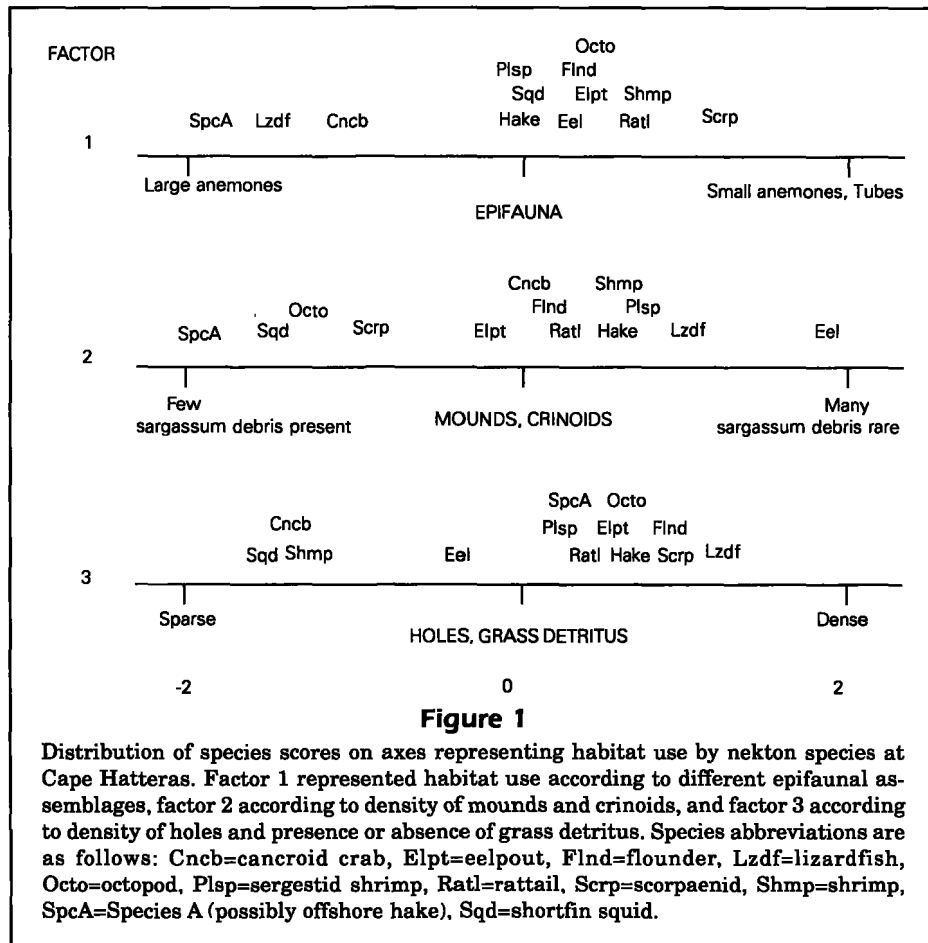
FACTOR

Octo
Plsp Flnd
Sqd Elpt Shmp
SpcA Lzdf Cncb Hake Eel Ratl Scrp

1

Large anemones

Small anemones, Tubes

EPIFAUNA

Cncb Shmp
Flnd Plsp
Octo
SpcA Sqd Scrp Elpt Ratl Hake Lzdf Eel

2

Few
sargassum debris present

MOUNDS, CRINOIDS

Many
sargassum debris rare

SpcA Octo
Cncb
Plsp Elpt Flnd
Sqd Shmp Eel Ratl Hake Scrp Lzdf

3

Sparse

HOLES, GRASS DETRITUS

Dense

-2 0 2

Figure 1

Distribution of species scores on axes representing habitat use by nekton species at Cape Hatteras. Factor 1 represented habitat use according to different epifaunal assemblages, factor 2 according to density of mounds and crinoids, and factor 3 according to density of holes and presence or absence of grass detritus. Species abbreviations are as follows: Cncb=cancroid crab, Elpt=eelpout, Flnd=flounder, Lzdf=lizardfish, Octo=octopod, Plsp=sergestid shrimp, Ratl=rattail, Scrp=scorpaenid, Shmp=shrimp, SpcA=Species A (possibly offshore hake), Sqd=shortfin squid.